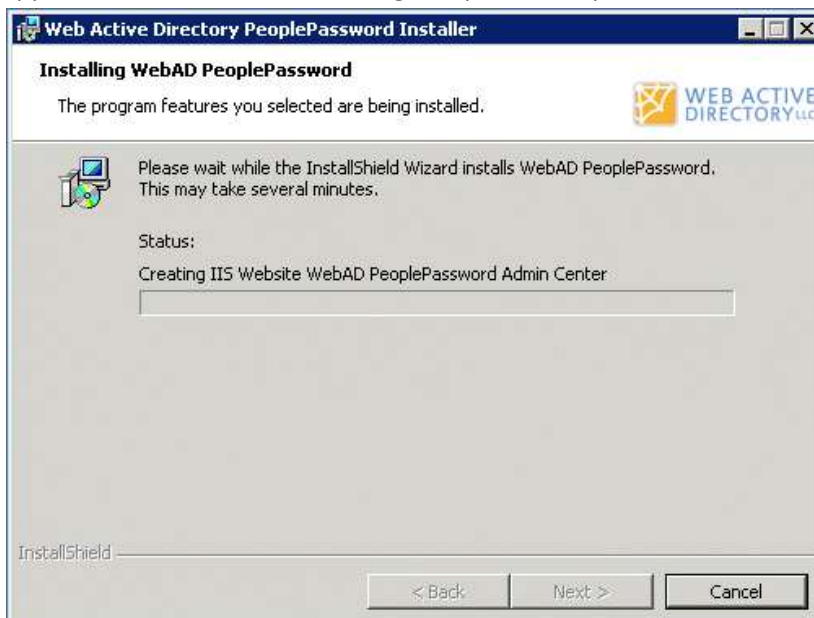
Web Active Directory PeoplePassword Installer

Installing WebAD PeoplePassword

The program features you selected are being installed.

WEB ACTIVE DIRECTORY LLC

Please wait while the InstallShield Wizard installs WebAD PeoplePassword. This may take several minutes.

Status:

Creating IIS Website WebAD PeoplePassword Admin Center

InstallShield

< Back

Next >

Cancel